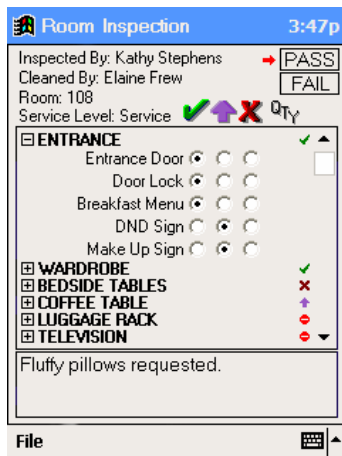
Room Inspection 3:47p

Inspected By: Kathy Stephens
Cleaned By: Elaine Frew
Room: 108
Service Level: Service

PASS
FAIL

QTY

⊟ENTRANCE
Entrance Door
Door Lock
Breakfast Menu
DND Sign
Make Up Sign
⊞WARDROBE
⊞BEDSIDE TABLES
⊞COFFEE TABLE
⊞LUGGAGE RACK
⊞TELEVISION

Fluffy pillows requested.

File